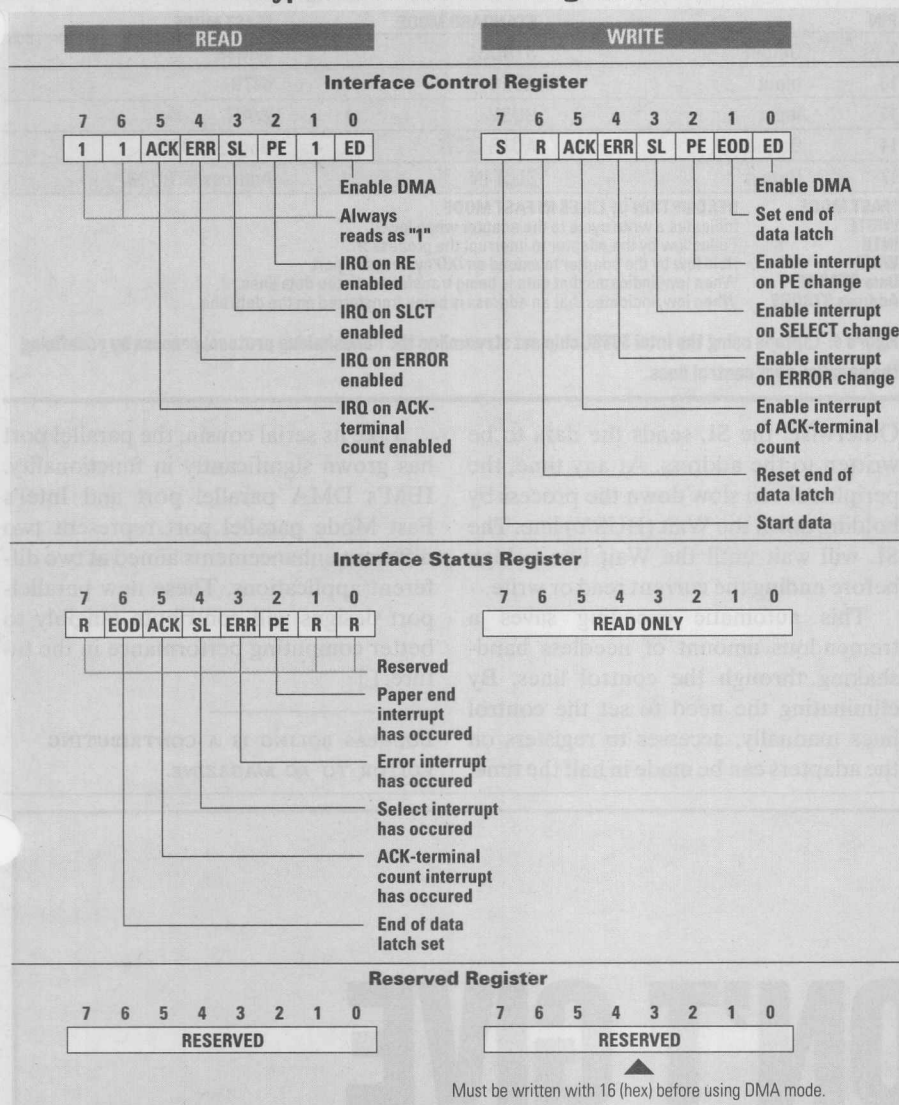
READ

WRITE

Interface Control Register

| 7 | 6 | 5 | 4 | 3 | 2 | 1 | 0 |
|---|---|---|---|---|---|---|---|
| 1 | 1 | ACK | ERR | SL | PE | 1 | ED |

Enable DMA
Always reads as "1"
IRQ on RE enabled
IRQ on SLCT enabled
IRQ on ERROR enabled
IRQ on ACK-terminal count enabled

| 7 | 6 | 5 | 4 | 3 | 2 | 1 | 0 |
|---|---|---|---|---|---|---|---|
| S | R | ACK | ERR | SL | PE | EOD | ED |

Enable DMA
Set end of data latch
Enable interrupt on PE change
Enable interrupt on SELECT change
Enable interrupt on ERROR change
Enable interrupt of ACK-terminal count
Reset end of data latch
Start data

Once the SL sends the data to be written to the address. At any time, the peripheral can slow down the process by holding the the Wait (W) line. The SL will wait until the Wait line before ending the current read or write.

This automatic timing saves a tremendous amount of needless handshaking through the control lines. By eliminating the need to set the control lines manually, accesses to registers on the adapters can be made in half the time.

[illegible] its serial cousin, the parallel port has grown significantly in functionality. IBM's DMA parallel port and Intel's Fast Mode parallel port represent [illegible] enhancements aimed at two different applications. These new parallel port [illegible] to better computing performance in the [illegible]

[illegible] A CONTRIBUTING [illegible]

Interface Status Register

| 7 | 6 | 5 | 4 | 3 | 2 | 1 | 0 |
|---|---|---|---|---|---|---|---|
| R | EOD | ACK | SL | ERR | PE | R | R |

Reserved
Paper end interrupt has occured
Error interrupt has occured
Select interrupt has occured
ACK-terminal count interrupt has occured
End of data latch set

| 7 | 6 | 5 | 4 | 3 | 2 | 1 | 0 |
|---|---|---|---|---|---|---|---|
| READ ONLY | | | | | | | |

Reserved Register

| 7 | 6 | 5 | 4 | 3 | 2 | 1 | 0 |
|---|---|---|---|---|---|---|---|
| RESERVED | | | | | | | |

| 7 | 6 | 5 | 4 | 3 | 2 | 1 | 0 |
|---|---|---|---|---|---|---|---|
| RESERVED | | | | | | | |

Must be written with 16 (hex) before using DMA mode.